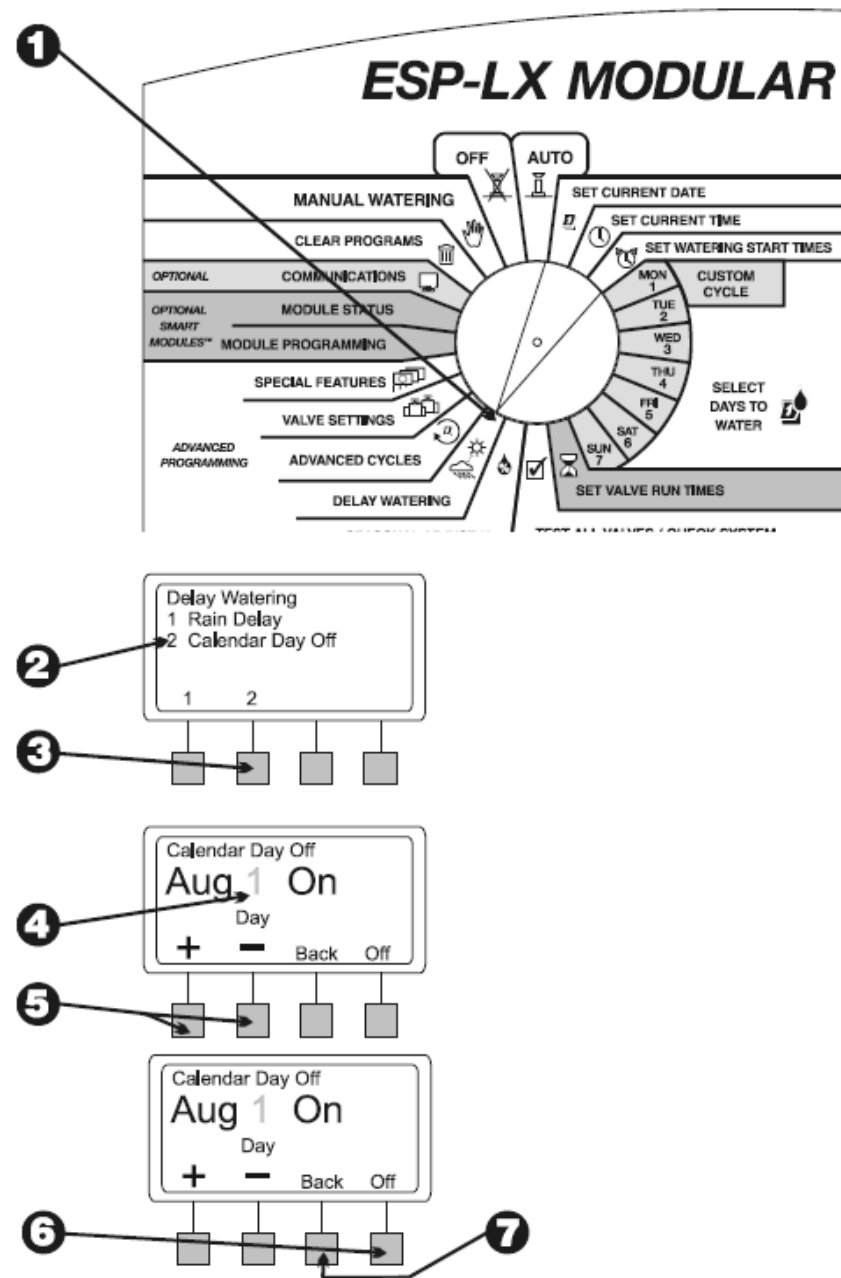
1

ESP-LX MODULAR

OFF
AUTO
MANUAL WATERING
SET CURRENT DATE
SET CURRENT TIME
CLEAR PROGRAMS
SET WATERING START TIMES
OPTIONAL
COMMUNICATIONS
CUSTOM CYCLE
MON 1
TUE 2
WED 3
THU 4
FRI 5
SAT 6
SUN 7
OPTIONAL SMART MODULES™
MODULE STATUS
MODULE PROGRAMMING
SPECIAL FEATURES
SELECT DAYS TO WATER
VALVE SETTINGS
ADVANCED PROGRAMMING
ADVANCED CYCLES
DELAY WATERING
SET VALVE RUN TIMES
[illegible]

2
Delay Watering
1 Rain Delay
2 Calendar Day Off
1 2

3

4
Calendar Day Off
Aug 1 On
Day
+ − Back Off

5

Calendar Day Off
Aug 1 On
Day
+ − Back Off

6
7